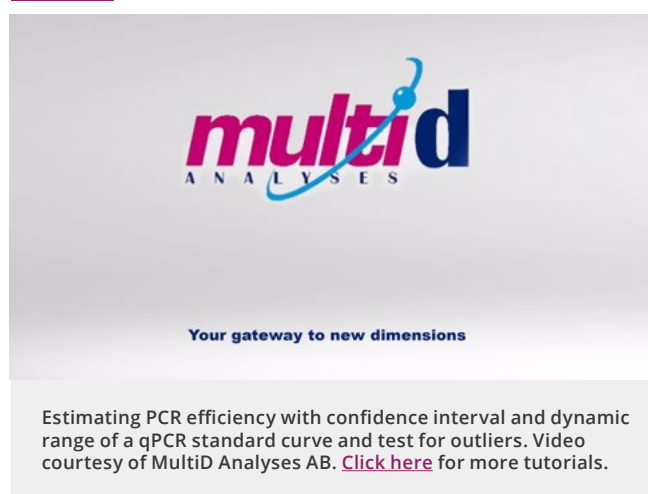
multi d
ANALYSES

Your gateway to new dimensions

Estimating PCR efficiency with confidence interval and dynamic range of a qPCR standard curve and test for outliers. Video courtesy of MultiD Analyses AB. Click here for more tutorials.